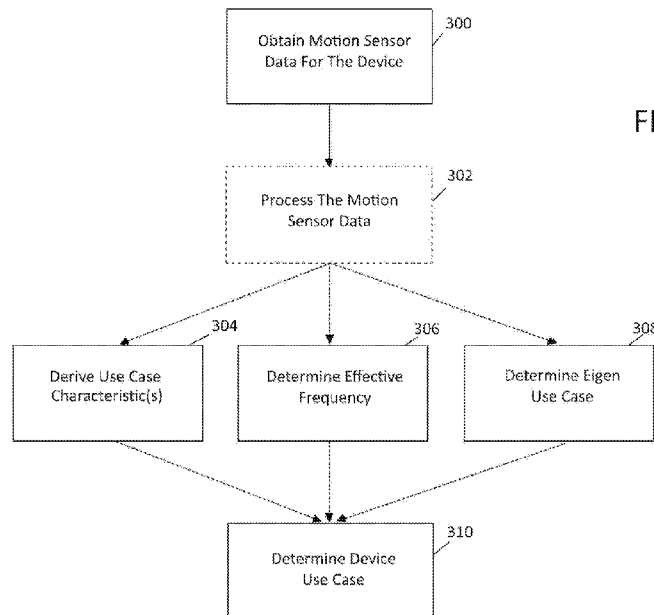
Obtain Motion Sensor Data For The Device

300

FI

Process The Motion Sensor Data

302

304

306

308

Derive Use Case Characteristic(s)

Determine Effective Frequency

Determine Eigen Use Case

Determine Device Use Case

310